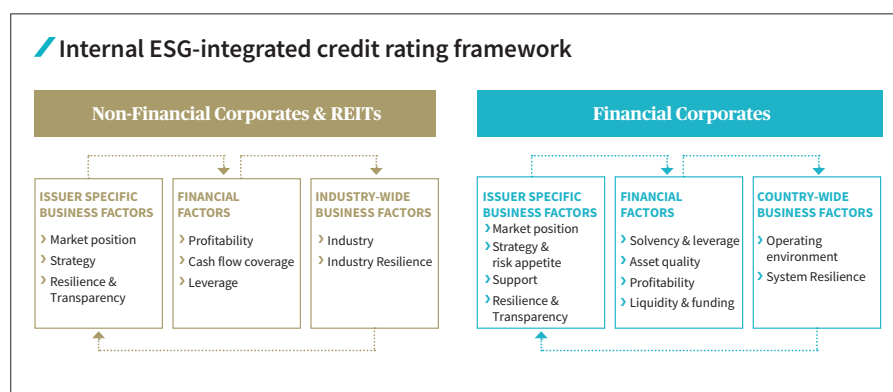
Internal ESG-integrated credit rating framework

Non-Financial Corporates & REITs

ISSUER SPECIFIC BUSINESS FACTORS
› Market position
› Strategy
› Resilience & Transparency

FINANCIAL FACTORS
› Profitability
› Cash flow coverage
› Leverage

INDUSTRY-WIDE BUSINESS FACTORS
› Industry
› Industry Resilience

Financial Corporates

ISSUER SPECIFIC BUSINESS FACTORS
› Market position
› Strategy & risk appetite
› Support
› Resilience & Transparency

FINANCIAL FACTORS
› Solvency & leverage
› Asset quality
› Profitability
› Liquidity & funding

COUNTRY-WIDE BUSINESS FACTORS
› Operating environment
› System Resilience